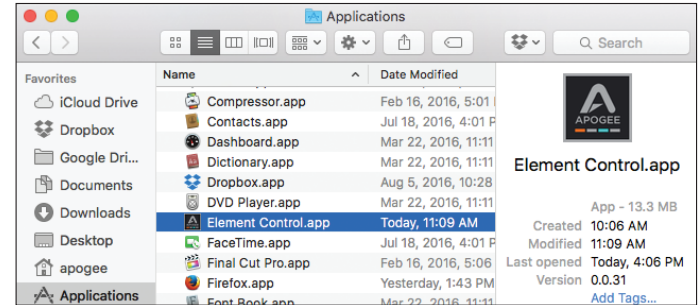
Applications

Search

Favorites
iCloud Drive
Dropbox
Google Dri...
Documents
Downloads
Desktop
apogee
Applications

| Name | Date Modified |
|---|---|
| Compressor.app | Feb 16, 2016, 5:01 |
| Contacts.app | Jul 18, 2016, 4:01 P |
| Dashboard.app | Mar 22, 2016, 11:11 |
| Dictionary.app | Mar 22, 2016, 11:11 |
| Dropbox.app | Aug 5, 2016, 10:28 |
| DVD Player.app | Mar 22, 2016, 11:11 |
| Element Control.app | Today, 11:09 AM |
| FaceTime.app | Jul 18, 2016, 4:01 P |
| Final Cut Pro.app | Feb 16, 2016, 5:01 |
| Firefox.app | Yesterday, 1:43 PM |
| Font Book.app | Mar 22, 2016, 11:11 |

APOGEE

Element Control.app

App - 13.3 MB
Created 10:06 AM
Modified 11:09 AM
Last opened Today, 4:06 PM
Version 0.0.31
Add Tags...